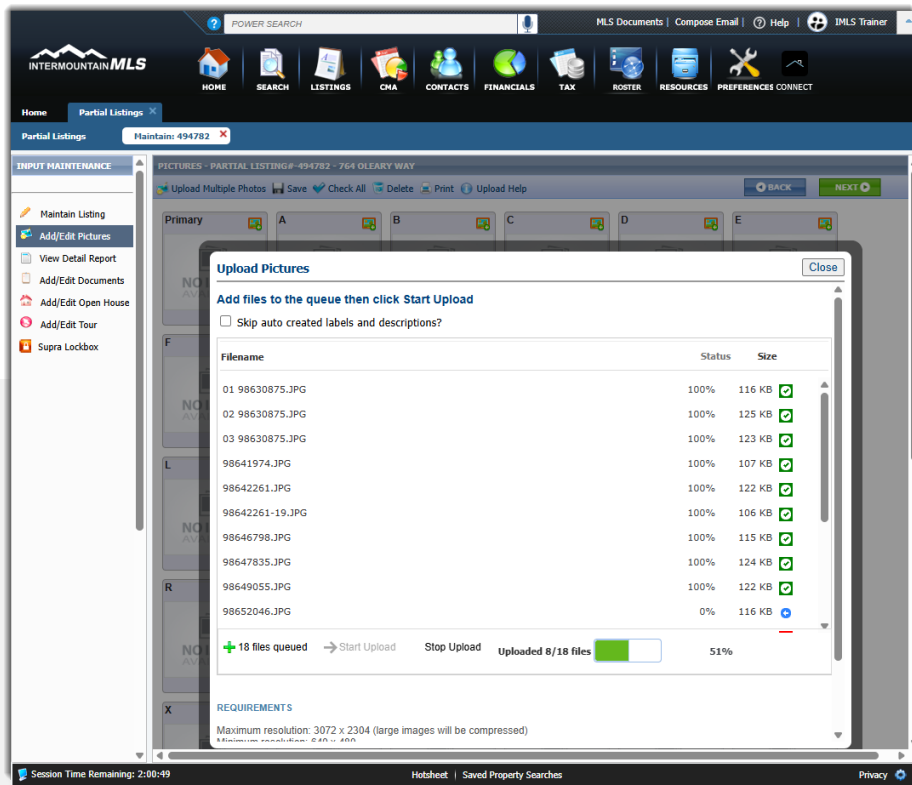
POWER SEARCH

MLS Documents | Compose Email | Help | IMLS Trainer

INTERMOUNTAIN MLS

HOME SEARCH LISTINGS CMA CONTACTS FINANCIALS TAX ROSTER RESOURCES PREFERENCES CONNECT

Home Partial Listings ×

Partial Listings Maintain: 494782 ×

INPUT MAINTENANCE

Maintain Listing
Add/Edit Pictures
View Detail Report
Add/Edit Documents
Add/Edit Open House
Add/Edit Tour
Supra Lockbox

PICTURES - PARTIAL LISTING# 494782 - 764 OLEARY WAY

Upload Multiple Photos Save Check All Delete Print Upload Help

BACK NEXT

Primary A B C D E

F

L

R

X

Upload Pictures

Close

Add files to the queue then click Start Upload

Skip auto created labels and descriptions?

| Filename | Status | Size |
|---|---|---|
| 01 98630875.JPG | 100% | 116 KB |
| 02 98630875.JPG | 100% | 125 KB |
| 03 98630875.JPG | 100% | 123 KB |
| 98641974.JPG | 100% | 107 KB |
| 98642261.JPG | 100% | 122 KB |
| 98642261-19.JPG | 100% | 106 KB |
| 98646798.JPG | 100% | 115 KB |
| 98647835.JPG | 100% | 124 KB |
| 98649055.JPG | 100% | 122 KB |
| 98652046.JPG | 0% | 116 KB |

18 files queued Start Upload Stop Upload Uploaded 8/18 files 51%

REQUIREMENTS

Maximum resolution: 3072 x 2304 (large images will be compressed)
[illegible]

Session Time Remaining: 2:00:49

Hotsheet | Saved Property Searches

Privacy